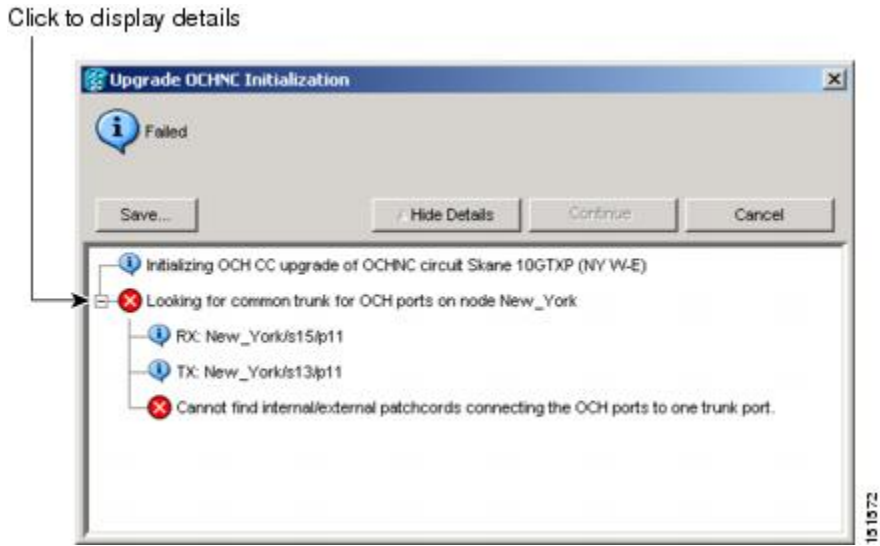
Click to display details

Upgrade OCHNC Initialization

Failed

Save...

Hide Details

Continue

Cancel

Initializing OCH CC upgrade of OCHNC circuit Skane 10GTXP (NY W-E)

Looking for common trunk for OCH ports on node New_York

RX: New_York/s15/p11

TX: New_York/s13/p11

Cannot find internal/external patchcords connecting the OCH ports to one trunk port.

151572